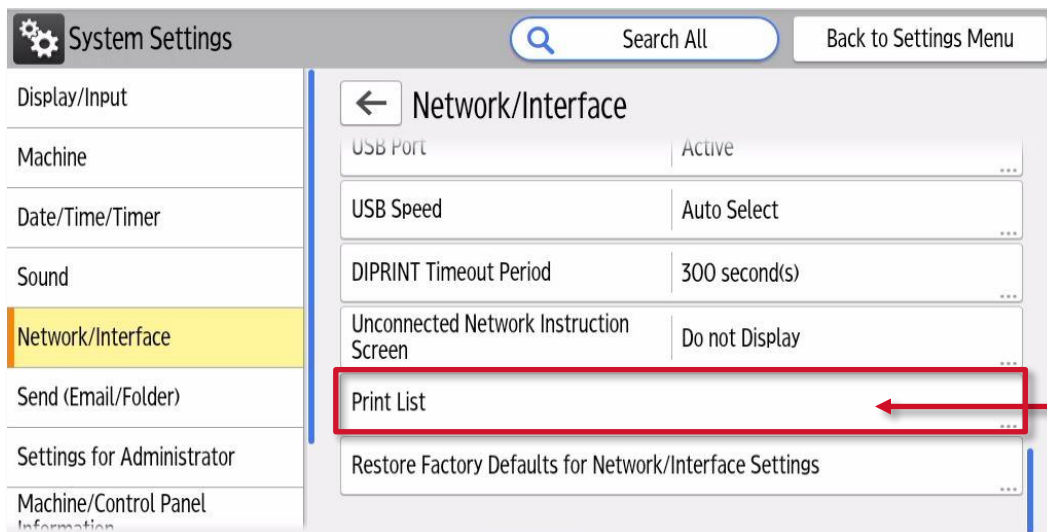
System Settings

Search All

Back to Settings Menu

Display/Input

Machine

Date/Time/Timer

Sound

Network/Interface

Send (Email/Folder)

Settings for Administrator

Machine/Control Panel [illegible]

Network/Interface

USB Port | Active

USB Speed | Auto Select

DIPRINT Timeout Period | 300 second(s)

Unconnected Network Instruction Screen | Do not Display

Print List

Restore Factory Defaults for Network/Interface Settings